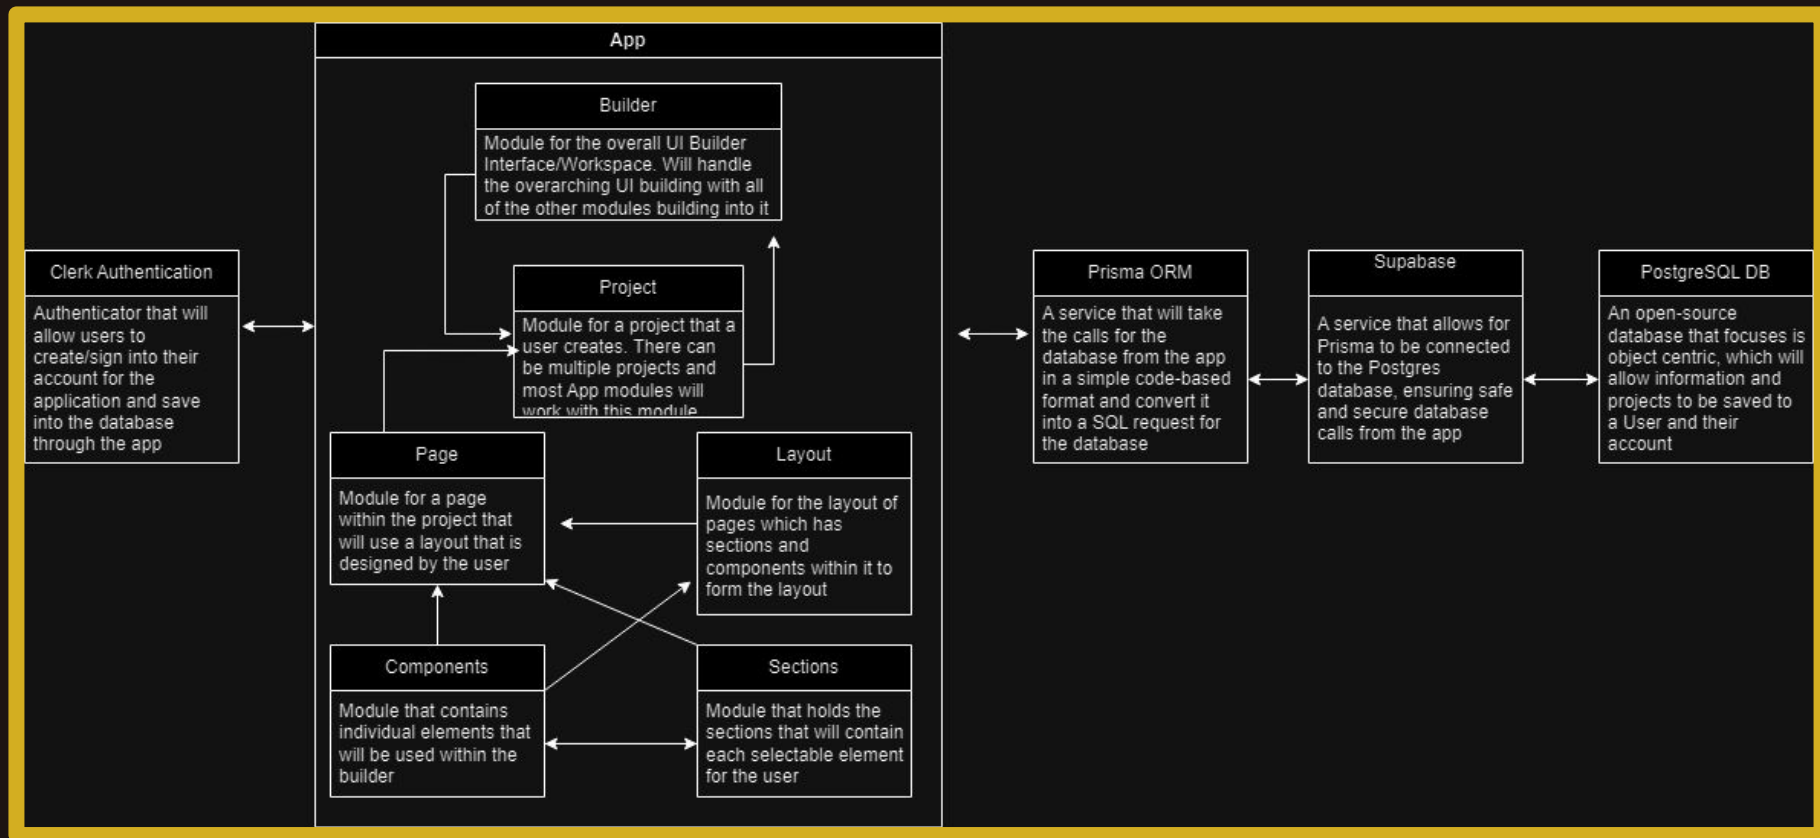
Clerk Authentication

Authenticator that will allow users to create/sign into their account for the application and save into the database through the app

App

Builder

Module for the overall UI Builder Interface/Workspace. Will handle the overarching UI building with all of the other modules building into it

Project

Module for a project that a user creates. There can be multiple projects and most App modules will work with this module

Page

Module for a page within the project that will use a layout that is designed by the user

Layout

Module for the layout of pages which has sections and components within it to form the layout

Components

Module that contains individual elements that will be used within the builder

Sections

Module that holds the sections that will contain each selectable element for the user

Prisma ORM

A service that will take the calls for the database from the app in a simple code-based format and convert it into a SQL request for the database

Supabase

A service that allows for Prisma to be connected to the Postgres database, ensuring safe and secure database calls from the app

PostgreSQL DB

An open-source database that focuses is object centric, which will allow information and projects to be saved to a User and their account